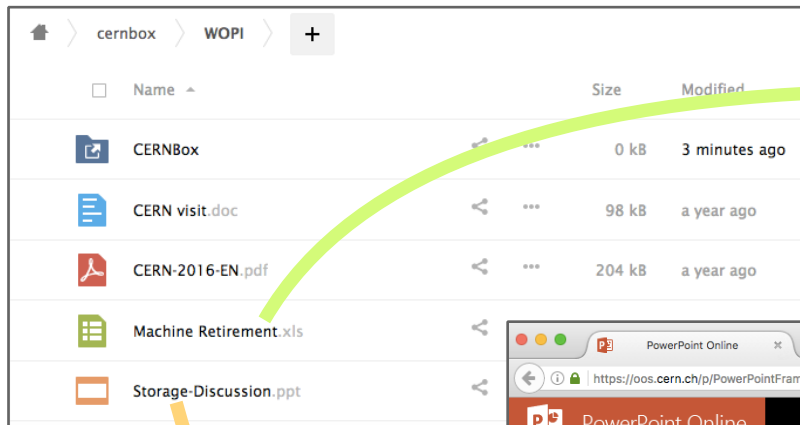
cernbox WOPI +

Name Size Modified

CERNBox 0 kB 3 minutes ago

CERN visit.doc 98 kB a year ago

CERN-2016-EN.pdf 204 kB a year ago

Machine Retirement.xls

Storage-Discussion.ppt

PowerPoint Online

https://oos.cern.ch/p/PowerPointFram

PowerPoint Online